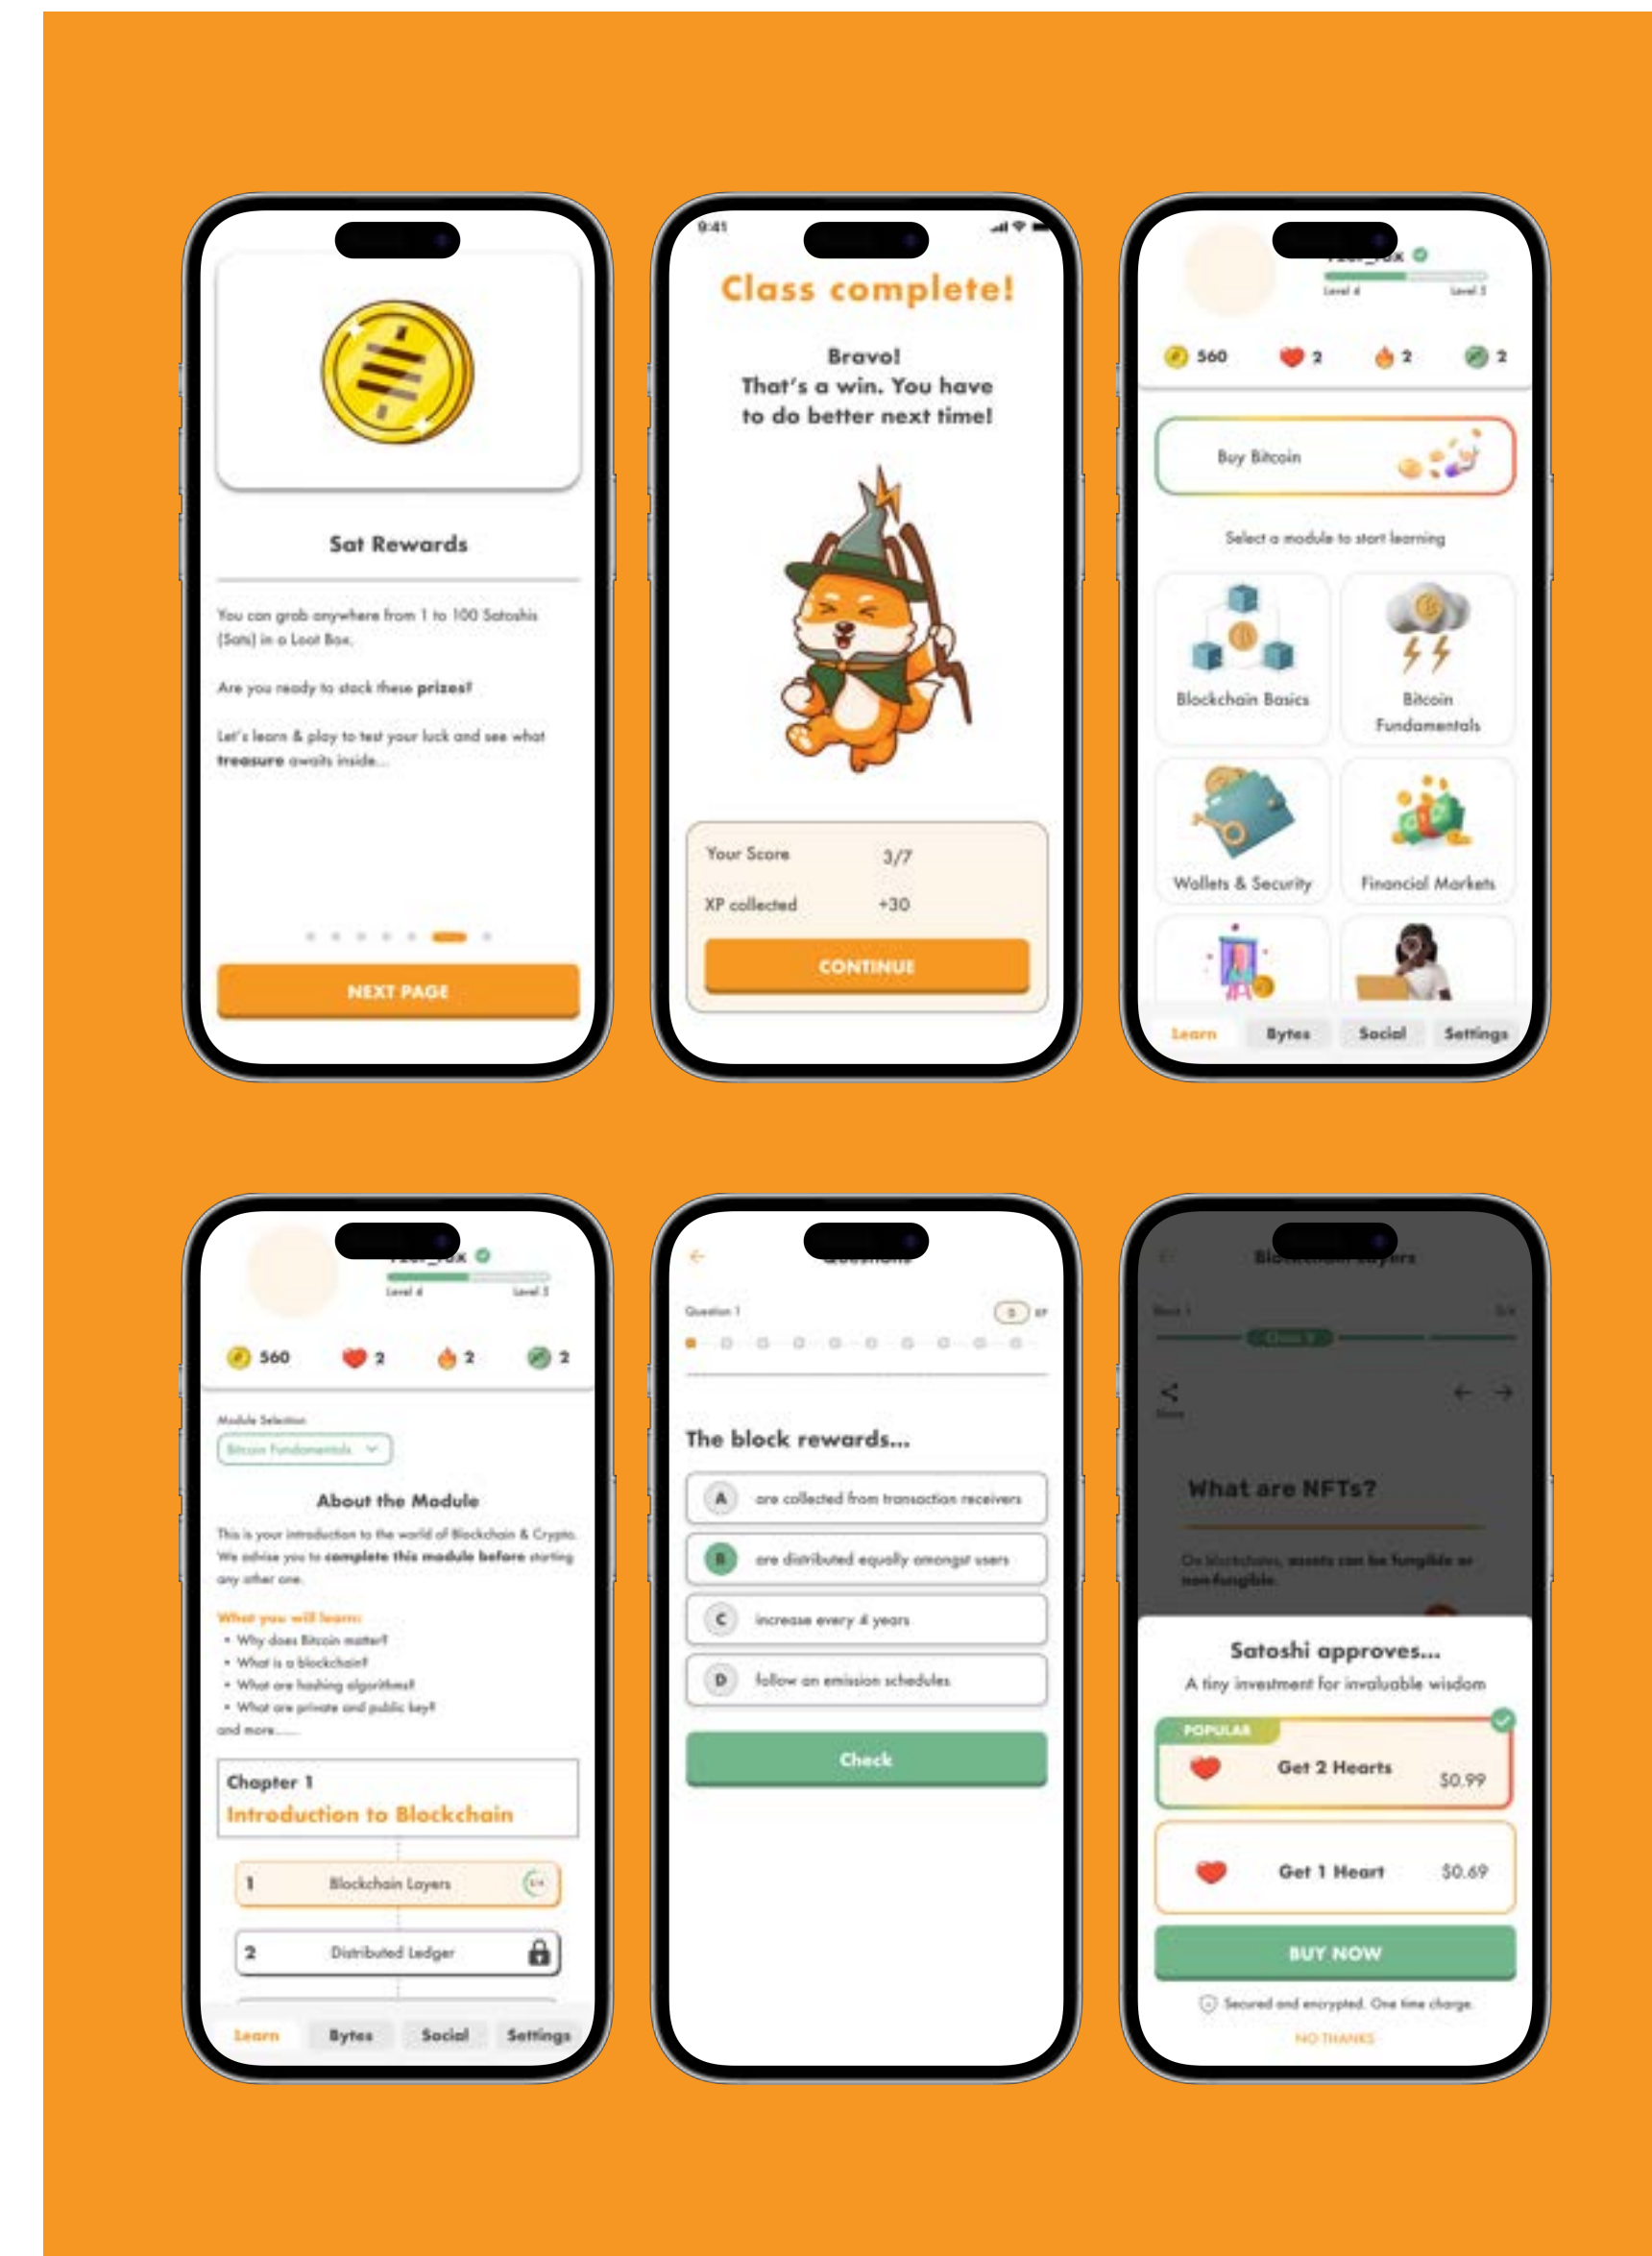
Sat Rewards

You can grab anywhere from 1 to 100 Satoshis (Sats) in a Loot Box.

Are you ready to stack these prizes?

Let's learn & play to test your luck and see what treasure awaits inside...

NEXT PAGE

9:41

Class complete!

Bravo!
That's a win. You have to do better next time!

Your Score 3/7
XP collected +30

CONTINUE

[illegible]_fox
Level 4 Level 5

560 2 2 2

Buy Bitcoin

Select a module to start learning

Blockchain Basics
Bitcoin Fundamentals
Wallets & Security
Financial Markets

Learn Bytes Social Settings

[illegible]_fox
Level 4 Level 5

560 2 2 2

Module Selection
Bitcoin Fundamentals

About the Module

This is your introduction to the world of Blockchain & Crypto. We advise you to complete this module before starting any other one.

What you will learn:
• Why does Bitcoin matter?
• What is a blockchain?
• What are hashing algorithms?
• What are private and public key?
and more......

Chapter 1
Introduction to Blockchain

1 Blockchain Layers
2 Distributed Ledger

Learn Bytes Social Settings

Questions

Question 1

The block rewards...

A are collected from transaction receivers
B are distributed equally amongst users
C increase every 4 years
D follow an emission schedules

Check

Blockchain Layers

What are NFTs?

On blockchains, assets can be fungible or non-fungible.

Satoshi approves...
A tiny investment for invaluable wisdom

POPULAR
Get 2 Hearts $0.99
Get 1 Heart $0.69

BUY NOW

Secured and encrypted. One time charge.

NO THANKS